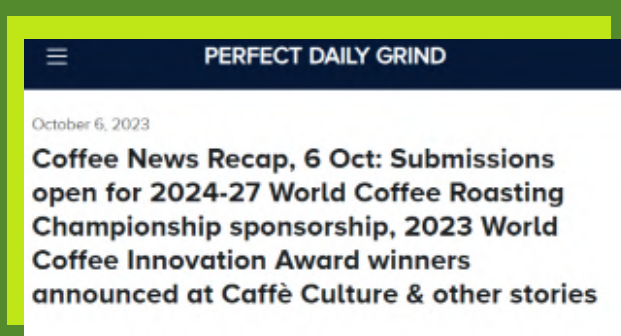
PERFECT DAILY GRIND

October 6, 2023

Coffee News Recap, 6 Oct: Submissions open for 2024-27 World Coffee Roasting Championship sponsorship, 2023 World Coffee Innovation Award winners announced at Caffè Culture & other stories